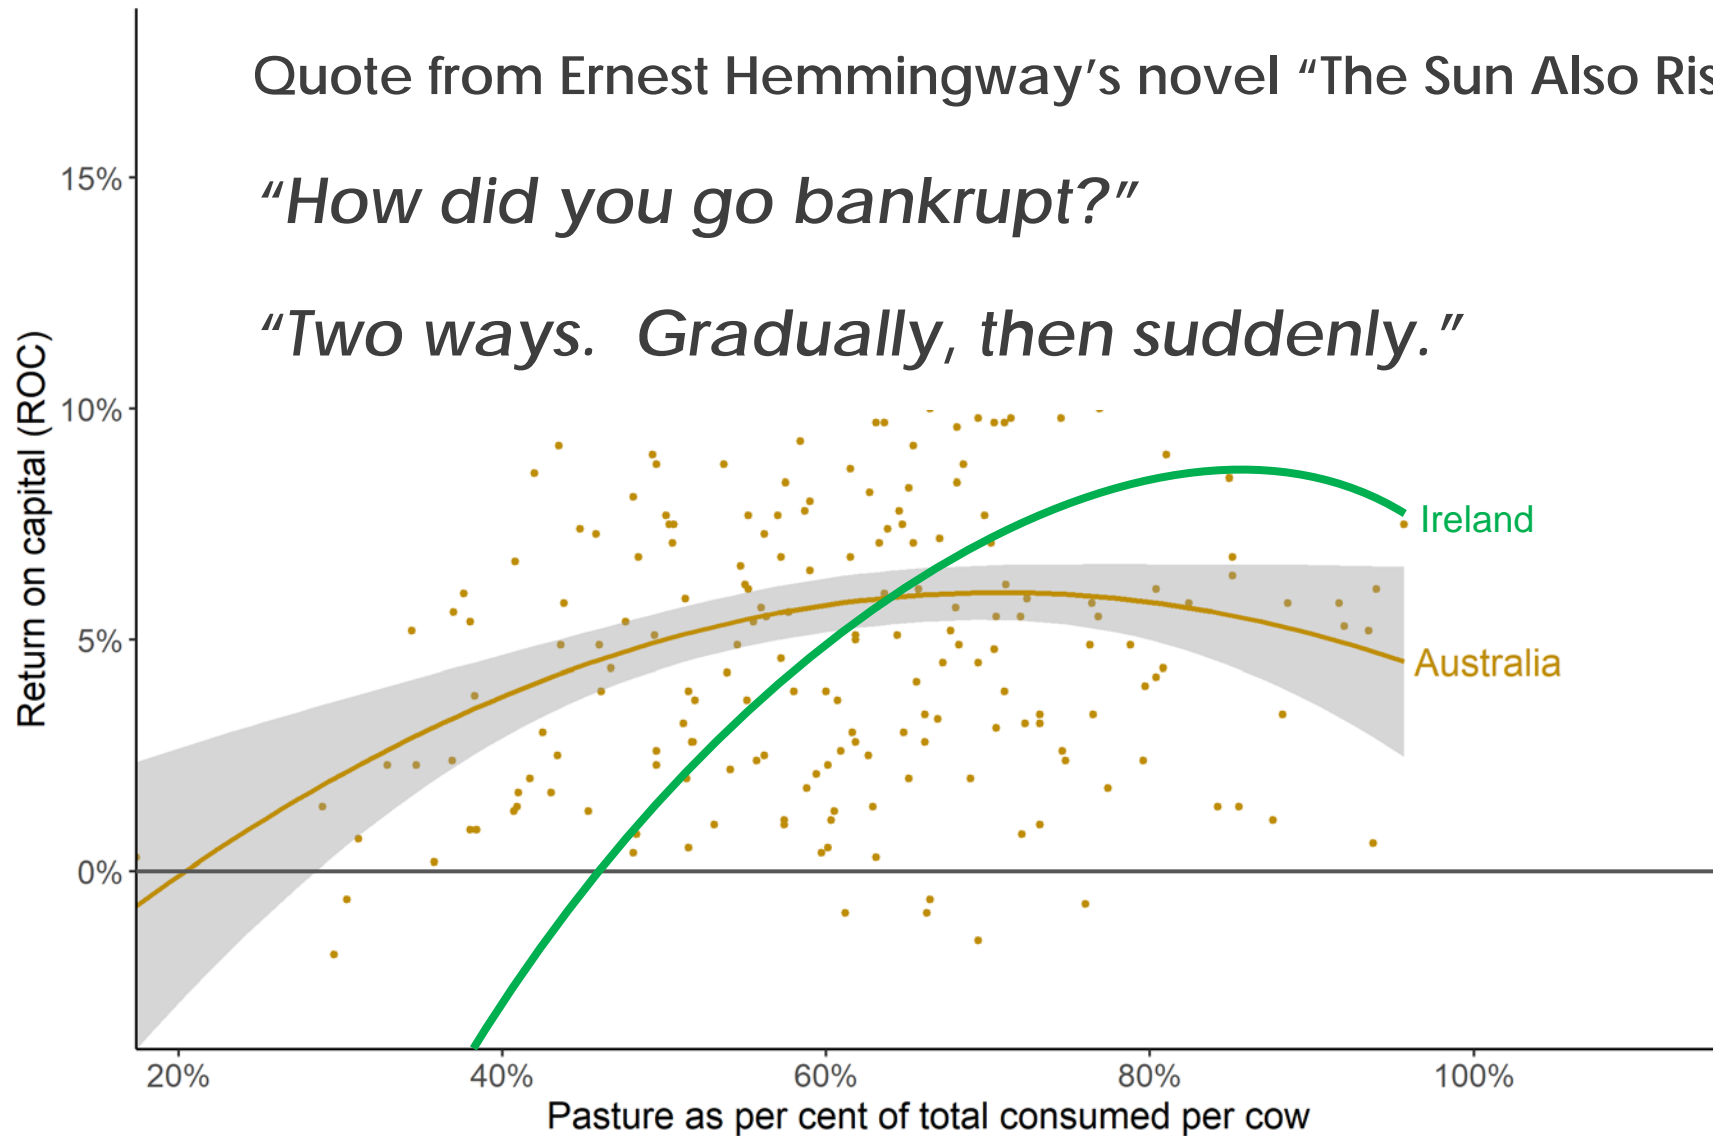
Quote from Ernest Hemmingway's novel "The Sun Also Ris

"How did you go bankrupt?"

"Two ways. Gradually, then suddenly."

15%
10%
5%
0%

Return on capital (ROC)

Ireland

Australia

20%
40%
60%
80%
100%

Pasture as per cent of total consumed per cow